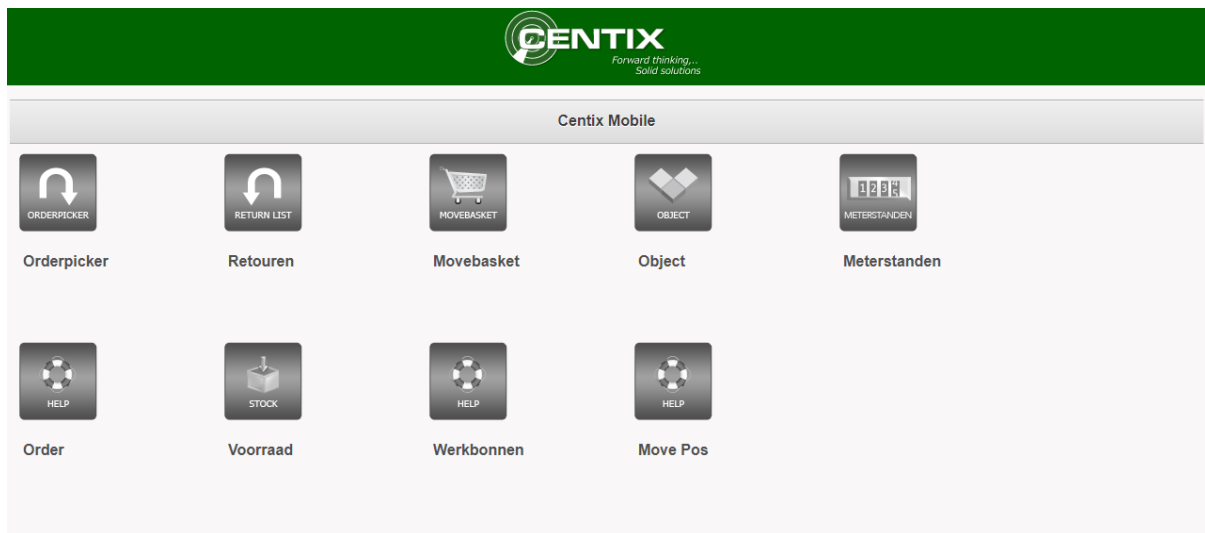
CENTIX
Forward thinking,..
Solid solutions

Centix Mobile

ORDERPICKER
Orderpicker

RETURN LIST
Retouren

MOVEBASKET
Movebasket

OBJECT
Object

1 2 3
METERSTANDEN
Meterstanden

HELP
Order

STOCK
Voorraad

HELP
Werkbonnen

HELP
Move Pos